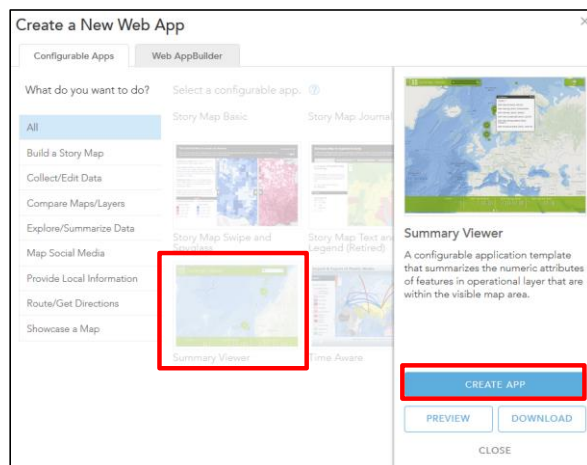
Create a New Web App

×

Configurable Apps

Web AppBuilder

What do you want to do?

All

Build a Story Map

Collect/Edit Data

Compare Maps/Layers

Explore/Summarize Data

Map Social Media

Provide Local Information

Route/Get Directions

Showcase a Map

Select a configurable app.

Story Map Basic

Story Map Journal

Story Map Swipe and Spyglass

Story Map Text and Legend (Retired)

Summary Viewer

Time Aware

Summary Viewer

A configurable application template that summarizes the numeric attributes of features in operational layer that are within the visible map area.

CREATE APP

PREVIEW

DOWNLOAD

CLOSE